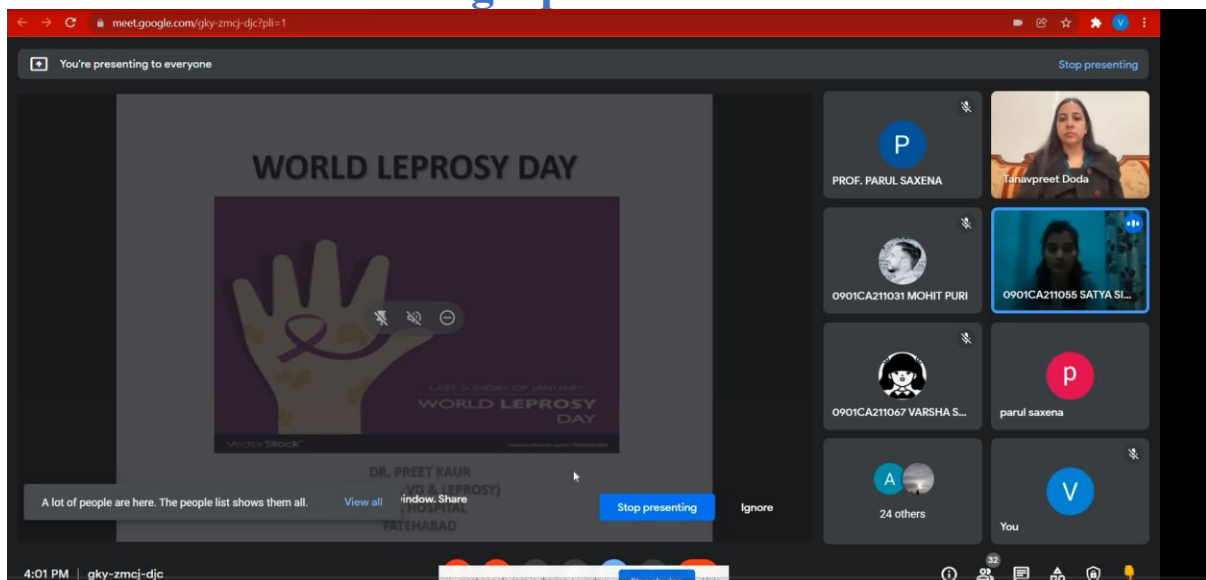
meet.google.com/gky-zmcj-djc?pli=1

You're presenting to everyone

Stop presenting

WORLD LEPROSY DAY

LAST SUNDAY OF JANUARY
WORLD LEPROSY DAY

VectorStock

DR. PREET KAUR
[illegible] VD & LEPROSY)
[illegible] HOSPITAL
FATEHABAD

A lot of people are here. The people list shows them all.

View all

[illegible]indow. Share

Stop presenting

Ignore

P
PROF. PARUL SAXENA

Tanavpreet Doda

0901CA211031 MOHIT PURI

0901CA211055 SATYA SI...

0901CA211067 VARSHA S...

p
parul saxena

A
24 others

V
You

4:01 PM | gky-zmcj-djc

32